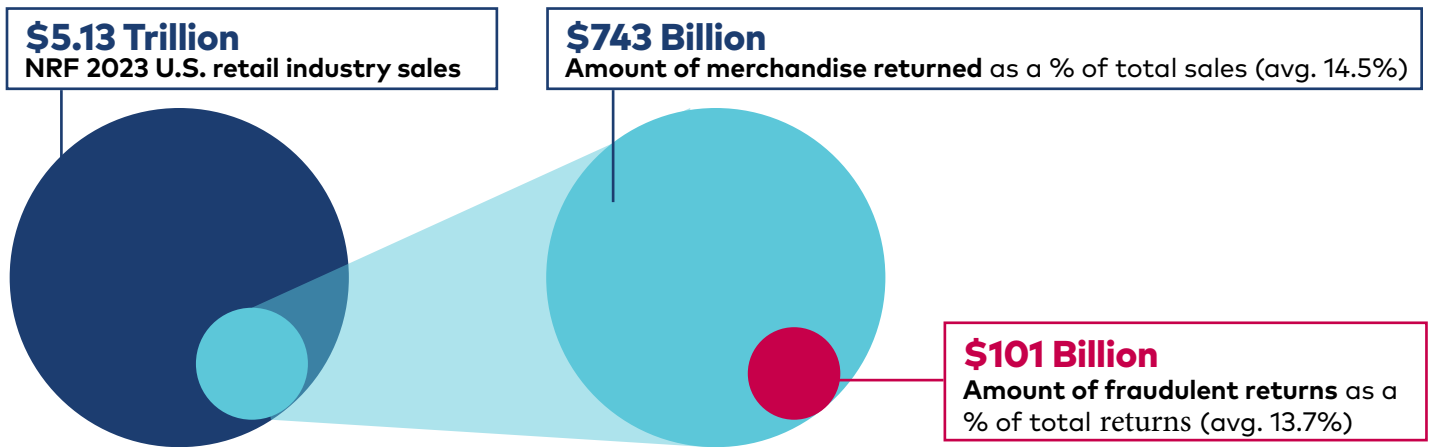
$5.13 Trillion
NRF 2023 U.S. retail industry sales

$743 Billion
Amount of merchandise returned as a % of total sales (avg. 14.5%)

$101 Billion
Amount of fraudulent returns as a % of total returns (avg. 13.7%)